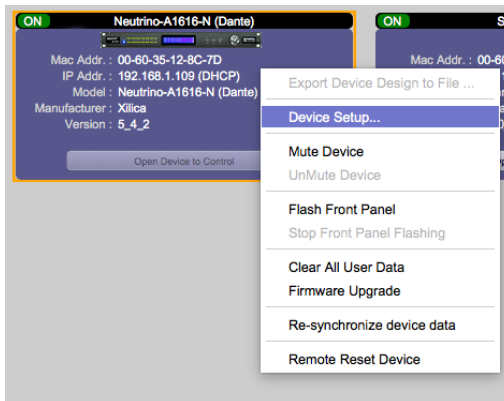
ON
Neutrino-A1616-N (Dante)
Mac Addr. : 00-60-35-12-8C-7D
IP Addr. : 192.168.1.109 (DHCP)
Model : Neutrino-A1616-N (Dante)
Manufacturer : Xilica
Version : 5_4_2
Open Device to Control

ON
Mac Addr. : 00-6

Export Device Design to File ...
Device Setup...
Mute Device
UnMute Device
Flash Front Panel
Stop Front Panel Flashing
Clear All User Data
Firmware Upgrade
Re-synchronize device data
Remote Reset Device